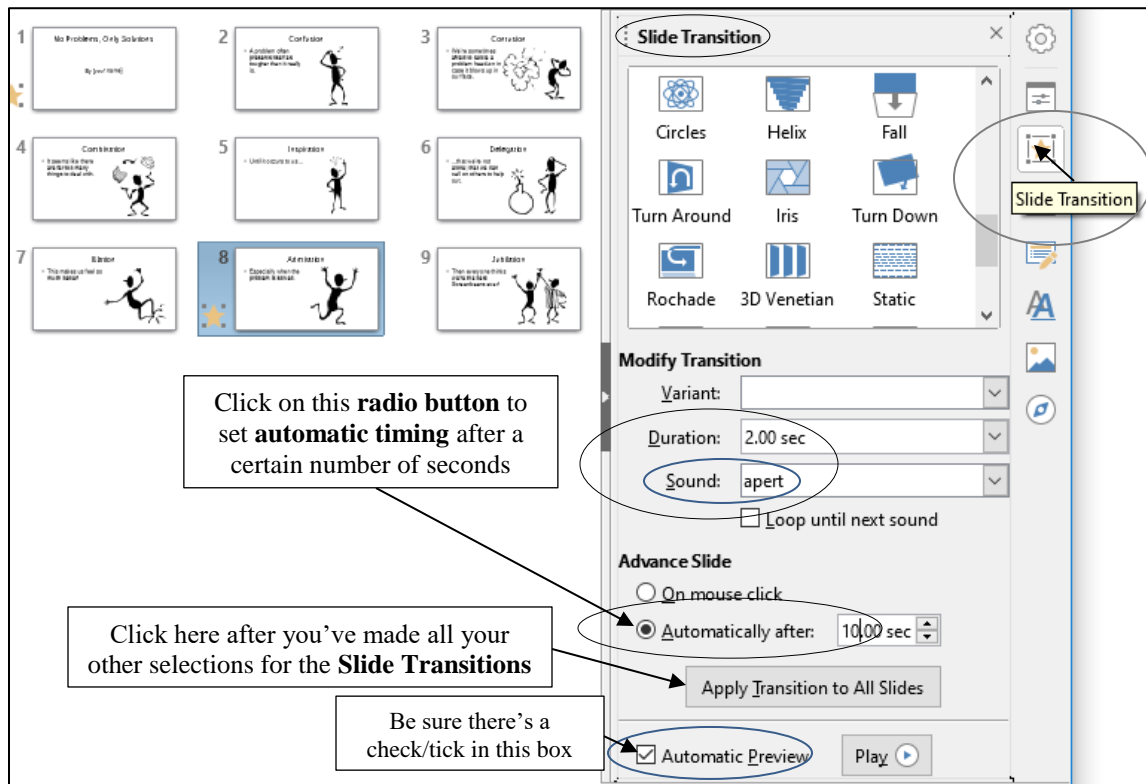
1 No Problems, Only Solutions
By [your NAME]

2 Confusion
• A problem often presents itself as tougher than it really is.

3 Confusion
• We're sometimes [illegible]

4 Combination
• It seems like there are far too many things to deal with.

5 Inspiration
• Until it occurs to us...

6 Delegation
• ...that we're not alone; that we can call on others to help out.

7 Elation
• This makes us feel so much better!

8 Admiration
• Especially when the problem is solved.

9 Jubilation
• Then everyone thinks you're the best Streamlineam ever!

Slide Transition

Circles
Helix
Fall
Turn Around
Iris
Turn Down
Rochade
3D Venetian
Static

Slide Transition

Modify Transition
Variant:
Duration: 2.00 sec
Sound: apert
Loop until next sound

Advance Slide
On mouse click
Automatically after: 10.00 sec

Apply Transition to All Slides

Automatic Preview
Play

Click on this **radio button** to set **automatic timing** after a certain number of seconds

Click here after you've made all your other selections for the **Slide Transitions**

Be sure there's a check/tick in this box